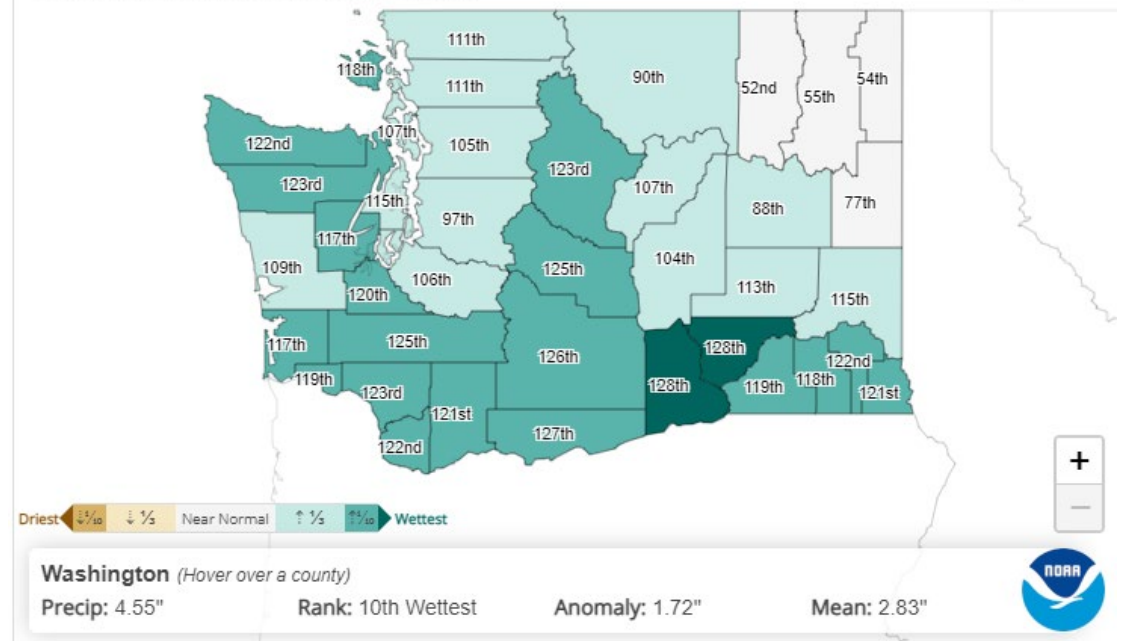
111th
118th
111th
90th
52nd
55th
54th
122nd
107th
105th
123rd
107th
88th
77th
123rd
115th
97th
117th
125th
104th
109th
106th
120th
113th
115th
117th
125th
128th
126th
119th
128th
122nd
119th
118th
123rd
121st
121st
127th
122nd

Driest ↓1/10 ↓ 1/3 Near Normal ↑ 1/3 ↑1/10 Wettest

+
−

Washington (Hover over a county)
Precip: 4.55"
Rank: 10th Wettest
Anomaly: 1.72"
Mean: 2.83"

NOAA